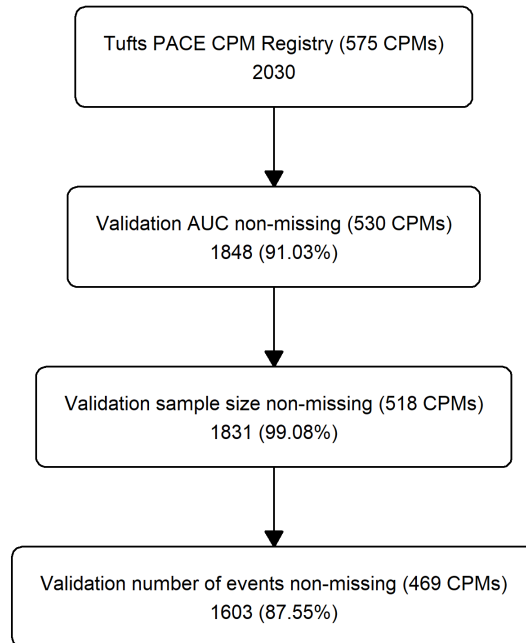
Tufts PACE CPM Registry (575 CPMs)
2030

Validation AUC non-missing (530 CPMs)
1848 (91.03%)

Validation sample size non-missing (518 CPMs)
1831 (99.08%)

Validation number of events non-missing (469 CPMs)
1603 (87.55%)